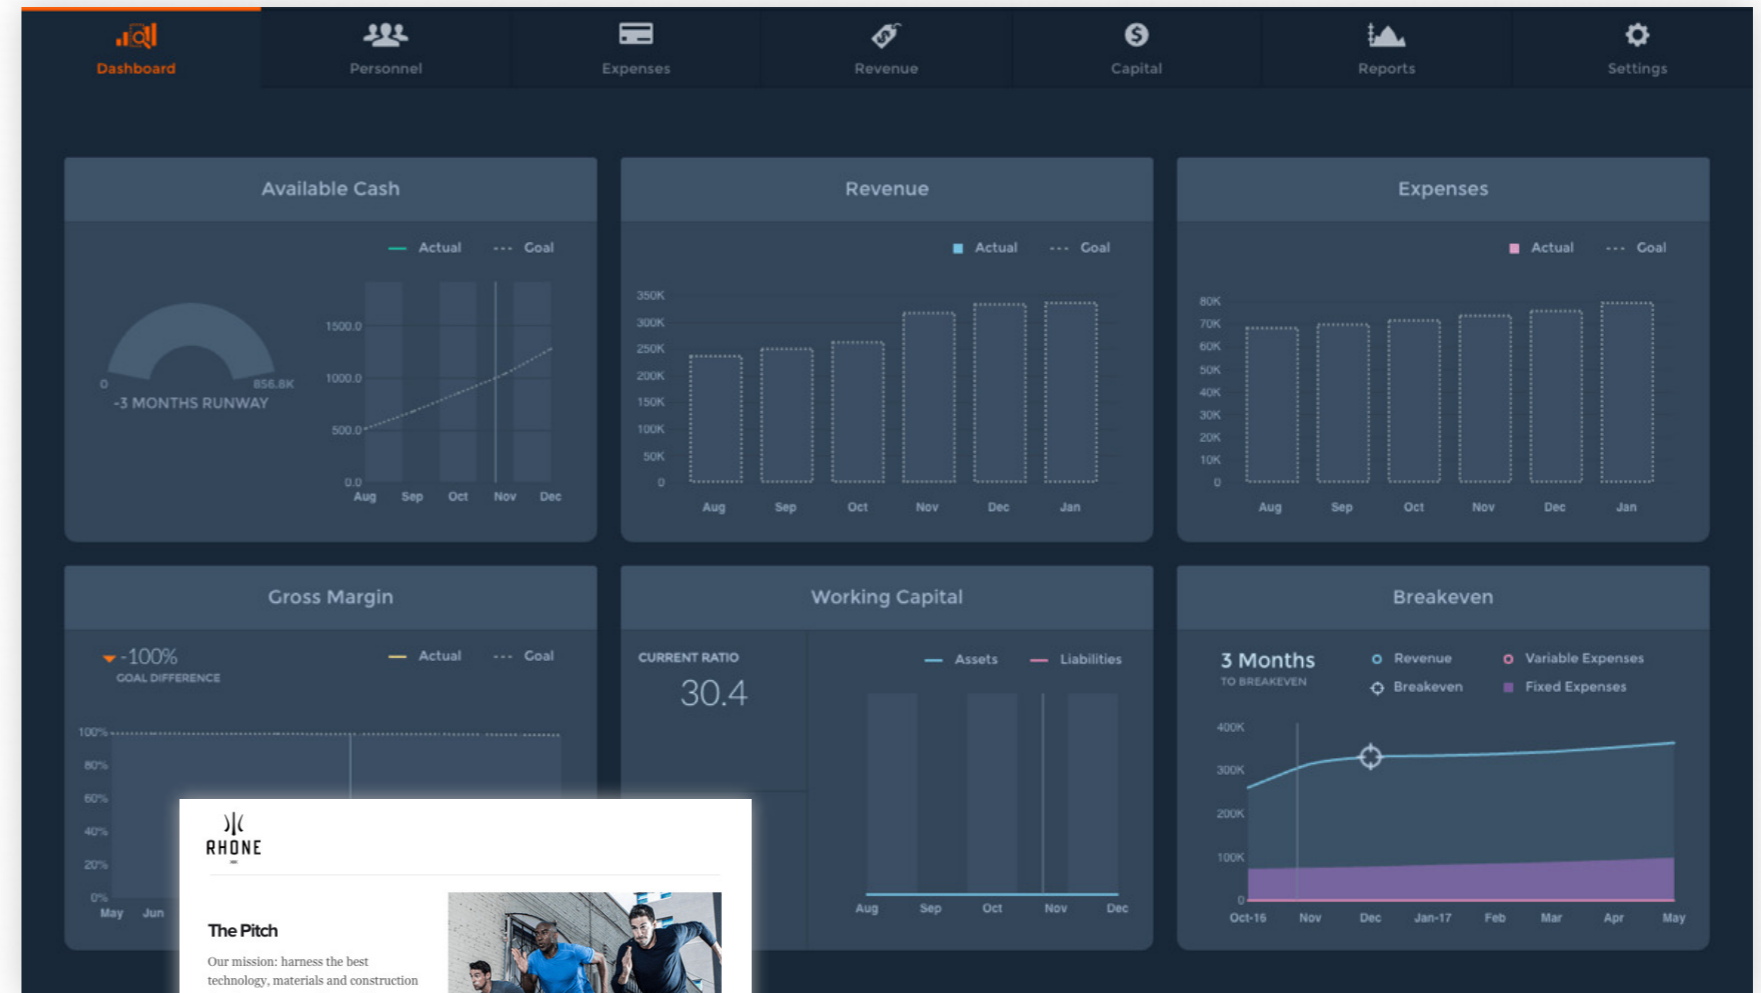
Dashboard Personnel Expenses Revenue Capital Reports Settings

Available Cash

Actual Goal

0 856.8K
-3 MONTHS RUNWAY

1500.0
1000.0
500.0
0.0
Aug Sep Oct Nov Dec

Revenue

Actual Goal

350K
300K
250K
200K
150K
100K
50K
0
Aug Sep Oct Nov Dec Jan

Expenses

Actual Goal

80K
70K
60K
50K
40K
30K
20K
10K
0
Aug Sep Oct Nov Dec Jan

Gross Margin

-100%
GOAL DIFFERENCE

Actual Goal

100%
80%
60%
40%
20%
0%
May Jun

Working Capital

CURRENT RATIO
30.4

Assets Liabilities

Aug Sep Oct Nov Dec

Breakeven

3 Months
TO BREAKEVEN

Revenue Variable Expenses
Breakeven Fixed Expenses

400K
300K
200K
100K
0
Oct-16 Nov Dec Jan-17 Feb Mar Apr May

RHONE

The Pitch

Our mission: harness the best technology, materials and construction